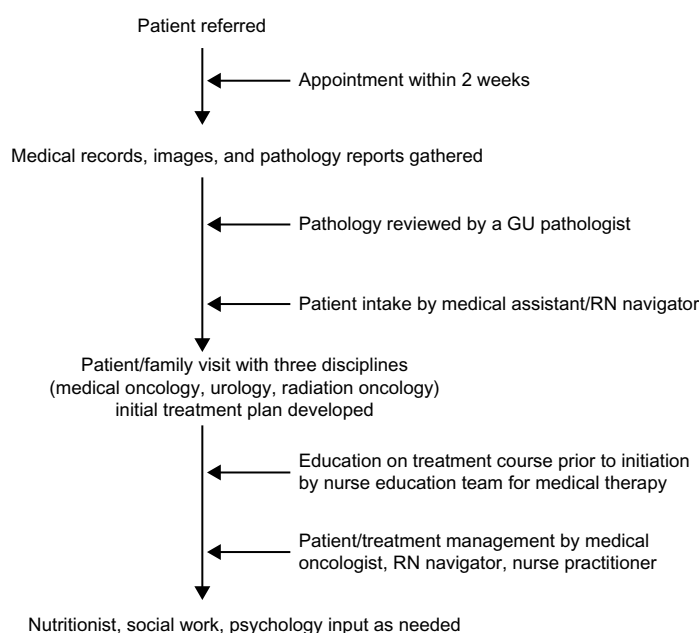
Patient referred

Appointment within 2 weeks

Medical records, images, and pathology reports gathered

Pathology reviewed by a GU pathologist

Patient intake by medical assistant/RN navigator

Patient/family visit with three disciplines (medical oncology, urology, radiation oncology) initial treatment plan developed

Education on treatment course prior to initiation by nurse education team for medical therapy

Patient/treatment management by medical oncologist, RN navigator, nurse practitioner

Nutritionist, social work, psychology input as needed